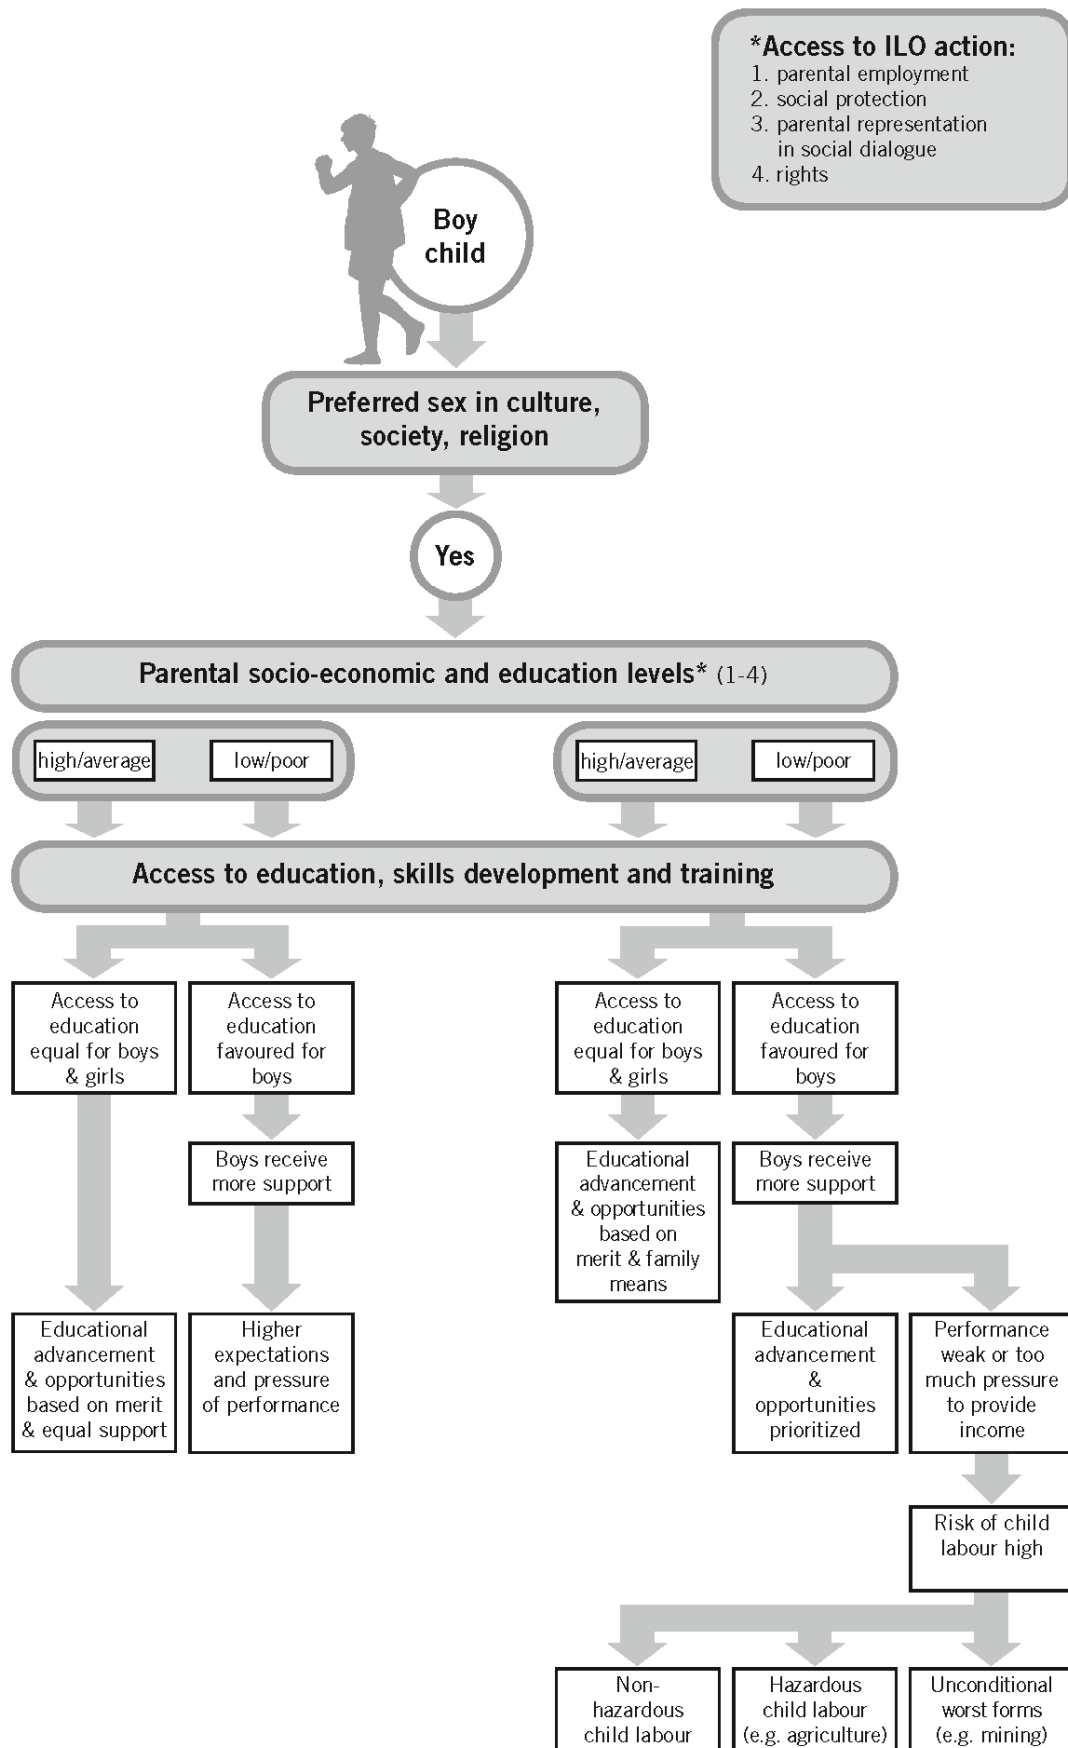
*Access to ILO action:
1. parental employment
2. social protection
3. parental representation in social dialogue
4. rights

Boy child

Preferred sex in culture, society, religion

Yes

Parental socio-economic and education levels* (1-4)

high/average

low/poor

high/average

low/poor

Access to education, skills development and training

Access to education equal for boys & girls

Access to education favoured for boys

Access to education equal for boys & girls

Access to education favoured for boys

Boys receive more support

Educational advancement & opportunities based on merit & family means

Boys receive more support

Educational advancement & opportunities based on merit & equal support

Higher expectations and pressure of performance

Educational advancement & opportunities prioritized

Performance weak or too much pressure to provide income

Risk of child labour high

Non-hazardous child labour

Hazardous child labour (e.g. agriculture)

Unconditional worst forms (e.g. mining)